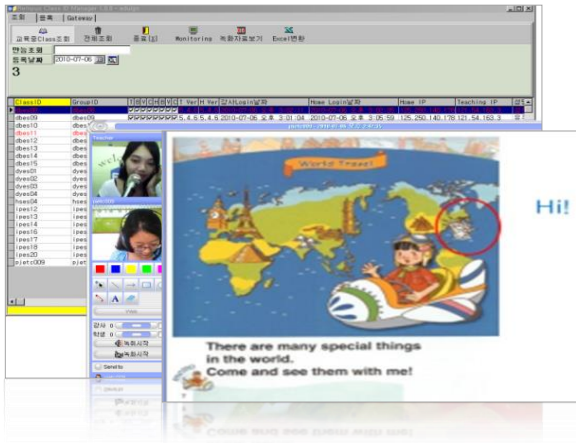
조회 | 등록 | Gateway

교육중Class조회 | 전체조회 | 종료(X) | Monitoring | 녹화자료보기 | Excel변환

반납조회
등록날짜 2010-07-06
3

| ClassID | GroupID | T | V | C | H | C | ID | CT Ver | H Ver | 강사Login날짜 | Home Login날짜 | Home IP | Teaching IP |
|---|---|---|---|---|---|---|---|---|---|---|---|---|---|
| | | | | | | | | | | | | | |
| dbes09 | dbes09 | | | | | | | 5.4.6 | 5.4.6 | 2010-07-06 오후 3:01:04 | 2010-07-06 오후 3:05:59 | 125.250.140.178 | 121.54.163.3 |
| dbes11 | dbes | | | | | | | | | | | | |
| dbes12 | dbes | | | | | | | | | | | | |
| dbes13 | dbes | | | | | | | | | | | | |
| dbes14 | dbes | | | | | | | | | | | | |
| dyes01 | dyes | | | | | | | | | | | | |
| dyes02 | dyes | | | | | | | | | | | | |
| dyes03 | dyes | | | | | | | | | | | | |
| dyes04 | dyes | | | | | | | | | | | | |
| hoes04 | hoes | | | | | | | | | | | | |
| ipes12 | ipes | | | | | | | | | | | | |
| ipes13 | ipes | | | | | | | | | | | | |
| ipes15 | ipes | | | | | | | | | | | | |
| ipes16 | ipes | | | | | | | | | | | | |
| ipes17 | ipes | | | | | | | | | | | | |
| ipes19 | ipes | | | | | | | | | | | | |
| ipes20 | ipes | | | | | | | | | | | | |
| pjetc009 | pjet | | | | | | | | | | | | |

Teacher

View
강사
학생
녹화시작
녹화시작
Send to

World Travel

Hi!

There are many special things in the world.
Come and see them with me!